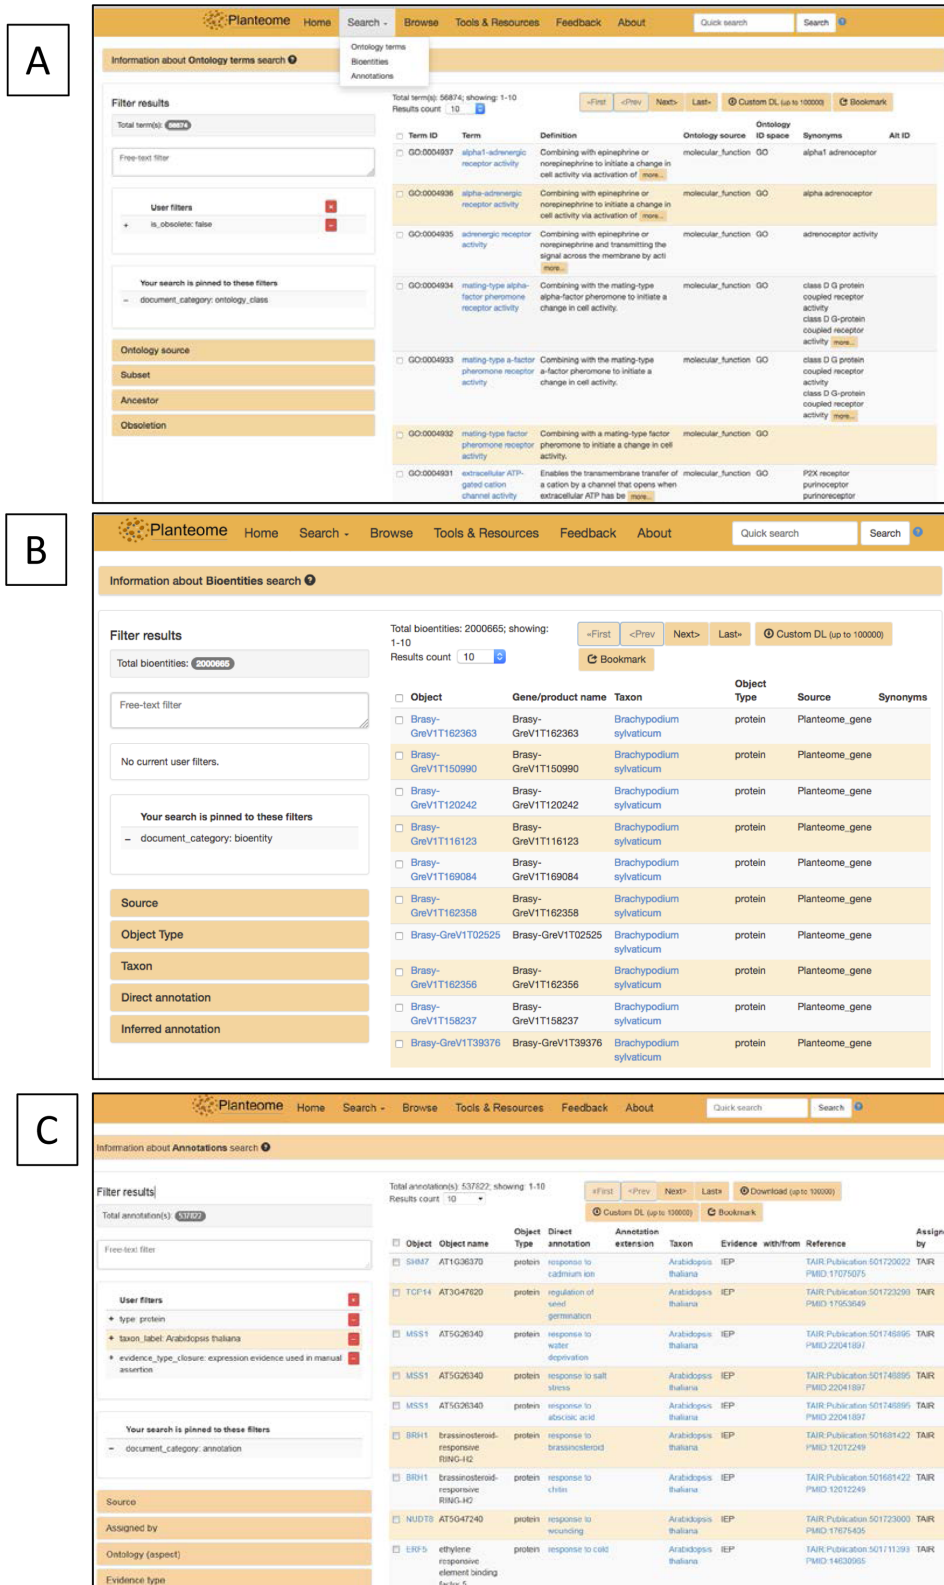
A

Planteome Home Search Browse Tools & Resources Feedback About Quick search Search

Ontology terms
Bioentities
Annotations

Information about Ontology terms search

Filter results
Total term(s): 56874

Free-text filter

User filters
is_obsolete: false

Your search is pinned to these filters
document_category: ontology_class

Ontology source
Subset
Ancestor
Obsoletion

Total term(s): 56874; showing: 1-10
Results count 10

«First ‹Prev Next› Last» Custom DL (up to 100000) Bookmark

| Term ID | Term | Definition | Ontology source | Ontology ID space | Synonyms | Alt ID |
|---|---|---|---|---|---|---|
| GO:0004937 | alpha1-adrenergic receptor activity | Combining with epinephrine or norepinephrine to initiate a change in cell activity via activation of more... | molecular_function | GO | alpha1 adrenoceptor | |
| GO:0004936 | alpha-adrenergic receptor activity | Combining with epinephrine or norepinephrine to initiate a change in cell activity via activation of more... | molecular_function | GO | alpha adrenoceptor | |
| GO:0004935 | adrenergic receptor activity | Combining with epinephrine or norepinephrine and transmitting the signal across the membrane by acti more... | molecular_function | GO | adrenoceptor activity | |
| GO:0004934 | mating-type alpha-factor pheromone receptor activity | Combining with the mating-type alpha-factor pheromone to initiate a change in cell activity. | molecular_function | GO | class D G protein coupled receptor activity class D G-protein coupled receptor activity more... | |
| GO:0004933 | mating-type a-factor pheromone receptor activity | Combining with the mating-type a-factor pheromone to initiate a change in cell activity. | molecular_function | GO | class D G protein coupled receptor activity class D G-protein coupled receptor activity more... | |
| GO:0004932 | mating-type factor pheromone receptor activity | Combining with a mating-type factor pheromone to initiate a change in cell activity. | molecular_function | GO | | |
| GO:0004931 | extracellular ATP-gated cation channel activity | Enables the transmembrane transfer of a cation by a channel that opens when extracellular ATP has be more... | molecular_function | GO | P2X receptor purinoceptor purinoreceptor | |

B

Planteome Home Search Browse Tools & Resources Feedback About Quick search Search

Information about Bioentities search

Filter results
Total bioentities: 2000665

Free-text filter

No current user filters.

Your search is pinned to these filters
document_category: bioentity

Source
Object Type
Taxon
Direct annotation
Inferred annotation

Total bioentities: 2000665; showing: 1-10
Results count 10

«First ‹Prev Next› Last» Custom DL (up to 100000)
Bookmark

| Object | Gene/product name | Taxon | Object Type | Source | Synonyms |
|---|---|---|---|---|---|
| Brasy-GreV1T162363 | Brasy-GreV1T162363 | Brachypodium sylvaticum | protein | Planteome_gene | |
| Brasy-GreV1T150990 | Brasy-GreV1T150990 | Brachypodium sylvaticum | protein | Planteome_gene | |
| Brasy-GreV1T120242 | Brasy-GreV1T120242 | Brachypodium sylvaticum | protein | Planteome_gene | |
| Brasy-GreV1T116123 | Brasy-GreV1T116123 | Brachypodium sylvaticum | protein | Planteome_gene | |
| Brasy-GreV1T169084 | Brasy-GreV1T169084 | Brachypodium sylvaticum | protein | Planteome_gene | |
| Brasy-GreV1T162358 | Brasy-GreV1T162358 | Brachypodium sylvaticum | protein | Planteome_gene | |
| Brasy-GreV1T02525 | Brasy-GreV1T02525 | Brachypodium sylvaticum | protein | Planteome_gene | |
| Brasy-GreV1T162356 | Brasy-GreV1T162356 | Brachypodium sylvaticum | protein | Planteome_gene | |
| Brasy-GreV1T158237 | Brasy-GreV1T158237 | Brachypodium sylvaticum | protein | Planteome_gene | |
| Brasy-GreV1T39376 | Brasy-GreV1T39376 | Brachypodium sylvaticum | protein | Planteome_gene | |

C

Planteome Home Search Browse Tools & Resources Feedback About Quick search Search

Information about Annotations search

Filter results
Total annotation(s): 537822

Free-text filter

User filters
type: protein
taxon_label: Arabidopsis thaliana
evidence_type_closure: expression evidence used in manual assertion

Your search is pinned to these filters
document_category: annotation

Source
Assigned by
Ontology (aspect)
Evidence type

Total annotation(s): 537822; showing: 1-10
Results count 10

«First ‹Prev Next› Last» Download (up to 100000)
Custom DL (up to 100000) Bookmark

| Object | Object name | Object Type | Direct annotation | Annotation extension | Taxon | Evidence | with/from | Reference | Assigned by |
|---|---|---|---|---|---|---|---|---|---|
| SHM7 | AT1G36370 | protein | response to cadmium ion | | Arabidopsis thaliana | IEP | | TAIR:Publication:501720022 PMID:17075075 | TAIR |
| TCP14 | AT3G47620 | protein | regulation of seed germination | | Arabidopsis thaliana | IEP | | TAIR:Publication:501723293 PMID:17553649 | TAIR |
| MSS1 | AT5G26340 | protein | response to water deprivation | | Arabidopsis thaliana | IEP | | TAIR:Publication:501746895 PMID:22041897 | TAIR |
| MSS1 | AT5G26340 | protein | response to salt stress | | Arabidopsis thaliana | IEP | | TAIR:Publication:501746895 PMID:22041897 | TAIR |
| MSS1 | AT5G26340 | protein | response to abscisic acid | | Arabidopsis thaliana | IEP | | TAIR:Publication:501746895 PMID:22041897 | TAIR |
| BRH1 | brassinosteroid-responsive RING-H2 | protein | response to brassinosteroid | | Arabidopsis thaliana | IEP | | TAIR:Publication:501681422 PMID:12012249 | TAIR |
| BRH1 | brassinosteroid-responsive RING-H2 | protein | response to chitin | | Arabidopsis thaliana | IEP | | TAIR:Publication:501681422 PMID:12012249 | TAIR |
| NUDT8 | AT5G47240 | protein | response to wounding | | Arabidopsis thaliana | IEP | | TAIR:Publication:501723000 PMID:17675405 | TAIR |
| ERF5 | ethylene responsive element binding factor 5 | protein | response to cold | | Arabidopsis thaliana | IEP | | TAIR:Publication:501711393 PMID:14630965 | TAIR |